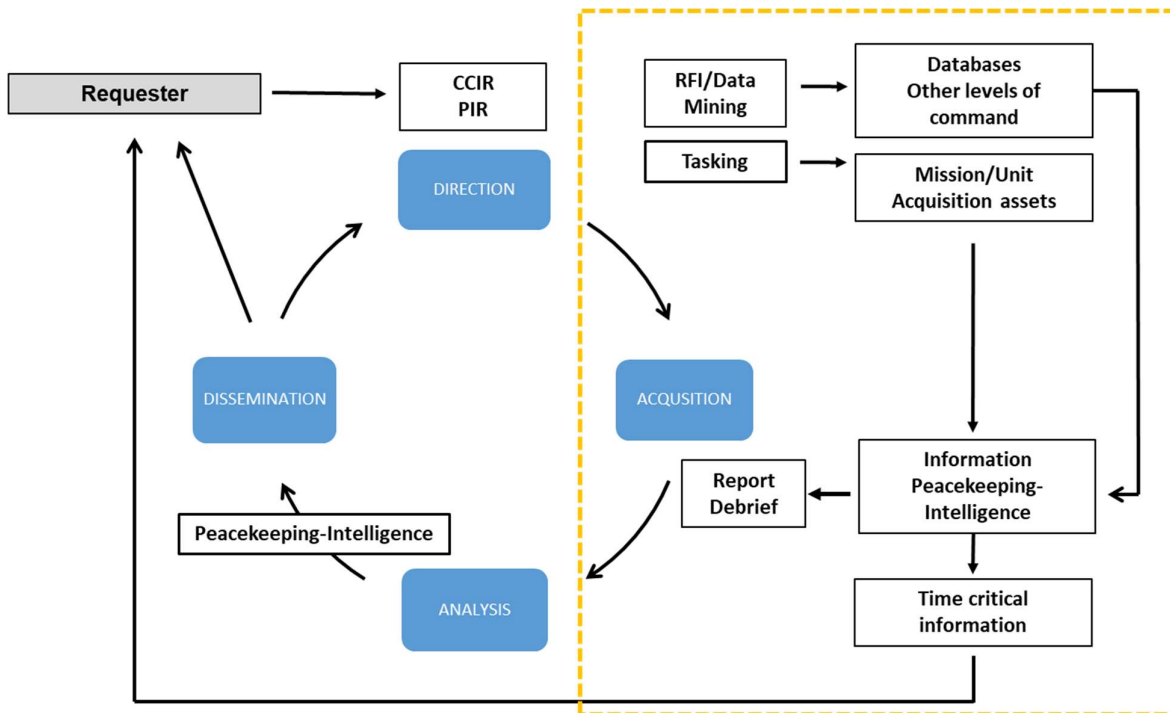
Requester

CCIR
PIR

DIRECTION

RFI/Data Mining

Databases
Other levels of command

Tasking

Mission/Unit
Acquisition assets

DISSEMINATION

ACQUSITION

Report
Debrief

Information
Peacekeeping-Intelligence

Peacekeeping-Intelligence

ANALYSIS

Time critical information